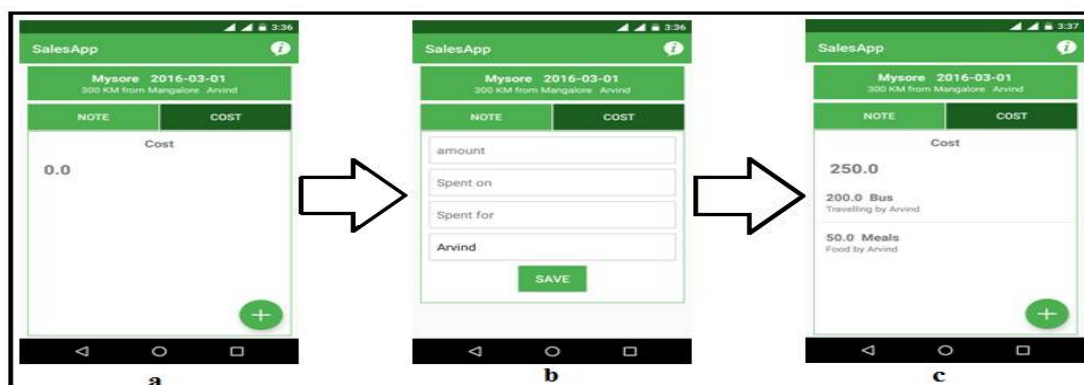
3:36
SalesApp
Mysore 2016-03-01
300 KM from Mangalore Arvind
NOTE
COST
Cost
0.0
+
a

3:36
SalesApp
Mysore 2016-03-01
300 KM from Mangalore Arvind
NOTE
COST
amount
Spent on
Spent for
Arvind
SAVE
b

3:37
SalesApp
Mysore 2016-03-01
300 KM from Mangalore Arvind
NOTE
COST
Cost
250.0
200.0 Bus
Travelling by Arvind
50.0 Meals
Food by Arvind
+
c